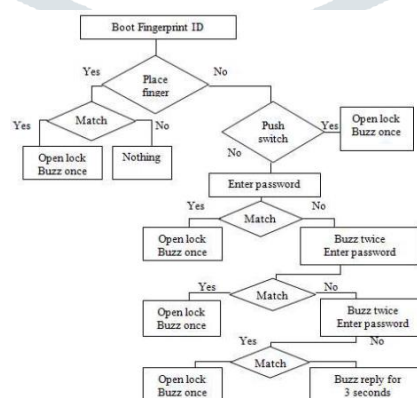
Boot Fingerprint ID

Yes

Place finger

No

Yes

Match

No

Open lock
Buzz once

Nothing

Push switch

Yes

Open lock
Buzz once

No

Enter password

Yes

Match

No

Open lock
Buzz once

Buzz twice
Enter password

Yes

Match

No

Open lock
Buzz once

Buzz twice
Enter password

Yes

No

Match

Open lock
Buzz once

Buzz reply for
3 seconds